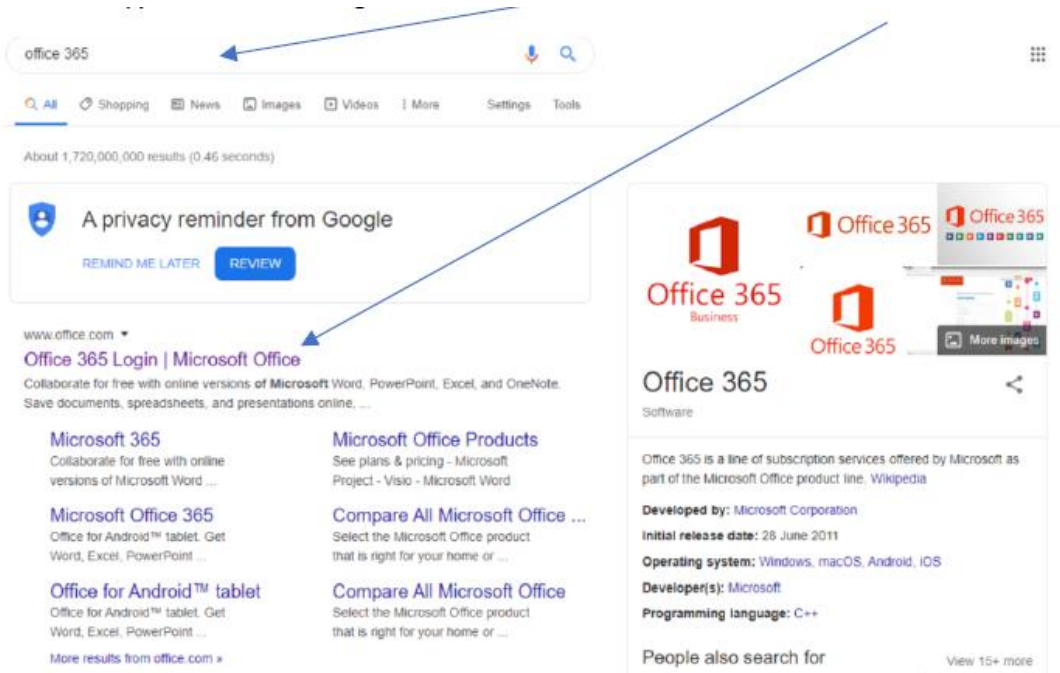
office 365

All Shopping News Images Videos More Settings Tools

About 1,720,000,000 results (0.46 seconds)

A privacy reminder from Google

REMIND ME LATER REVIEW

www.office.com ▾
Office 365 Login | Microsoft Office
Collaborate for free with online versions of Microsoft Word, PowerPoint, Excel, and OneNote. Save documents, spreadsheets, and presentations online, ...

Microsoft 365
Collaborate for free with online versions of Microsoft Word ...

Microsoft Office 365
Office for Android™ tablet. Get Word, Excel, PowerPoint ...

Office for Android™ tablet
Office for Android™ tablet. Get Word, Excel, PowerPoint ...

Microsoft Office Products
See plans & pricing - Microsoft Project - Visio - Microsoft Word

Compare All Microsoft Office ...
Select the Microsoft Office product that is right for your home or ...

Compare All Microsoft Office
Select the Microsoft Office product that is right for your home or ...

More results from office.com »

Office 365 Business

Office 365

Office 365

Office 365

More images

Office 365
Software

Office 365 is a line of subscription services offered by Microsoft as part of the Microsoft Office product line. Wikipedia

Developed by: Microsoft Corporation

Initial release date: 28 June 2011

Operating system: Windows, macOS, Android, iOS

Developer(s): Microsoft

Programming language: C++

People also search for

View 15+ more